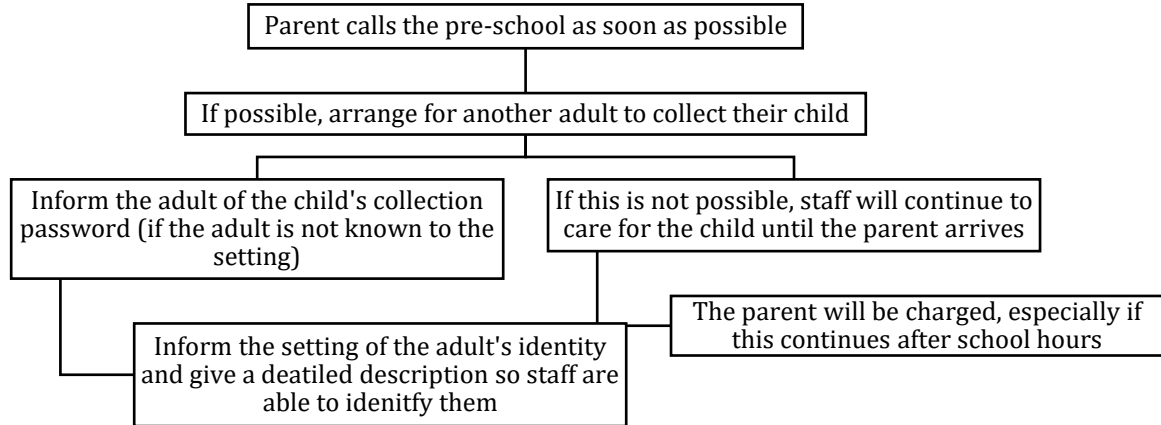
Parent calls the pre-school as soon as possible

If possible, arrange for another adult to collect their child

Inform the adult of the child's collection password (if the adult is not known to the setting)

If this is not possible, staff will continue to care for the child until the parent arrives

The parent will be charged, especially if this continues after school hours

Inform the setting of the adult's identity and give a deatiled description so staff are able to idenitfy them